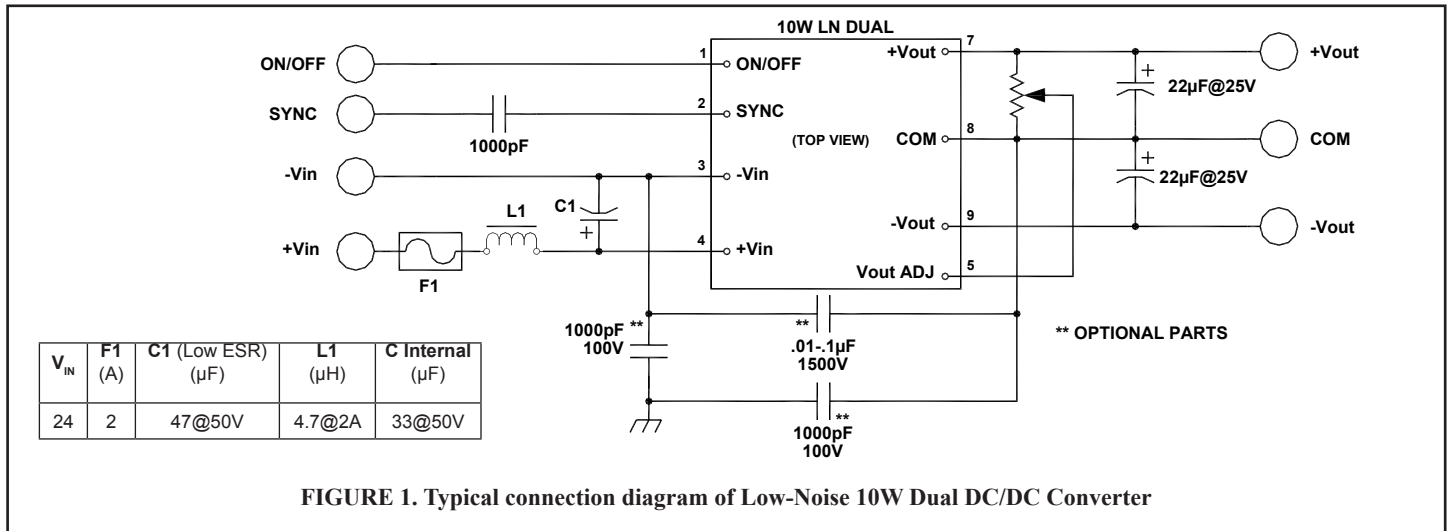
10W LN DUAL

ON/OFF
SYNC
1000pF
-Vin
+Vin
F1
L1
C1
+

1 ON/OFF
2 SYNC
(TOP VIEW)
3 -Vin
4 +Vin

+Vout 7
COM 8
-Vout 9
Vout ADJ 5

+
22µF@25V
+
22µF@25V

+Vout
COM
-Vout

1000pF **
100V

**
.01-.1µF
1500V

**
1000pF
100V

** OPTIONAL PARTS

| $V_{IN}$ | F1 (A) | C1 (Low ESR) (µF) | L1 (µH) | C Internal (µF) |
|---|---|---|---|---|
| 24 | 2 | 47@50V | 4.7@2A | 33@50V |

FIGURE 1. Typical connection diagram of Low-Noise 10W Dual DC/DC Converter